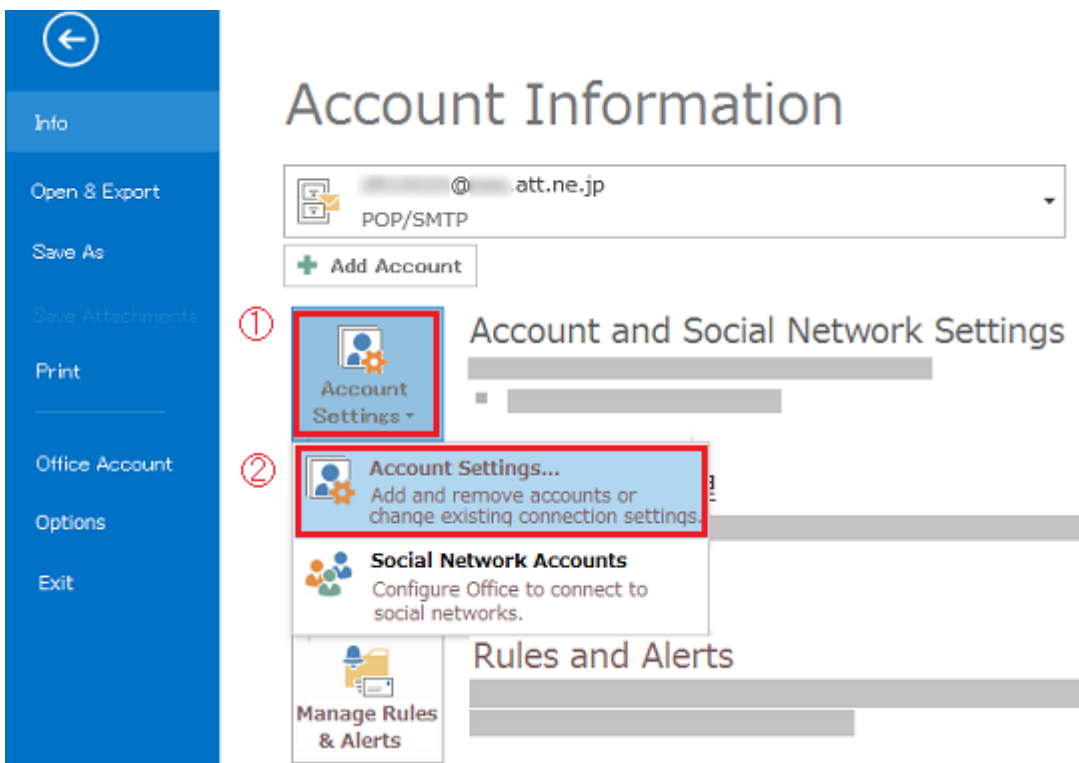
Info

Open & Export

Save As

Save Attachments

Print

Office Account

Options

Exit

Account Information

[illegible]@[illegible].att.ne.jp
POP/SMTP

Add Account

①

Account Settings

Account and Social Network Settings

②

Account Settings...
Add and remove accounts or change existing connection settings.

Social Network Accounts
Configure Office to connect to social networks.

Rules and Alerts

Manage Rules & Alerts